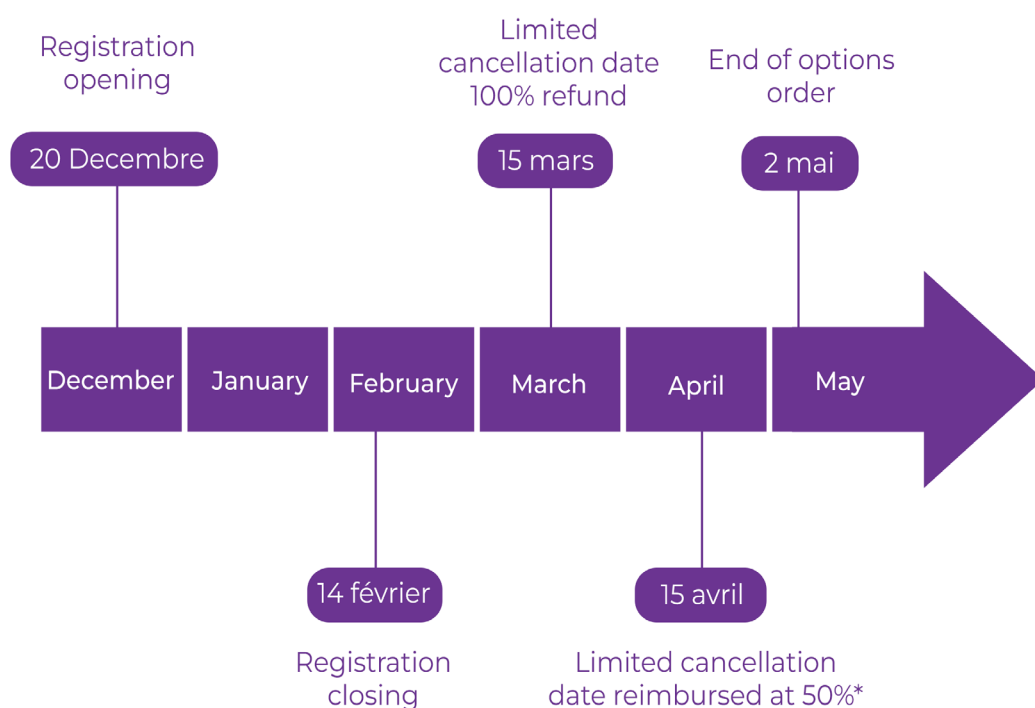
Registration opening

20 Decembre

Limited cancellation date 100% refund

15 mars

End of options order

2 mai

December

January

February

March

April

May

14 février

Registration closing

15 avril

Limited cancellation date reimbursed at 50%*